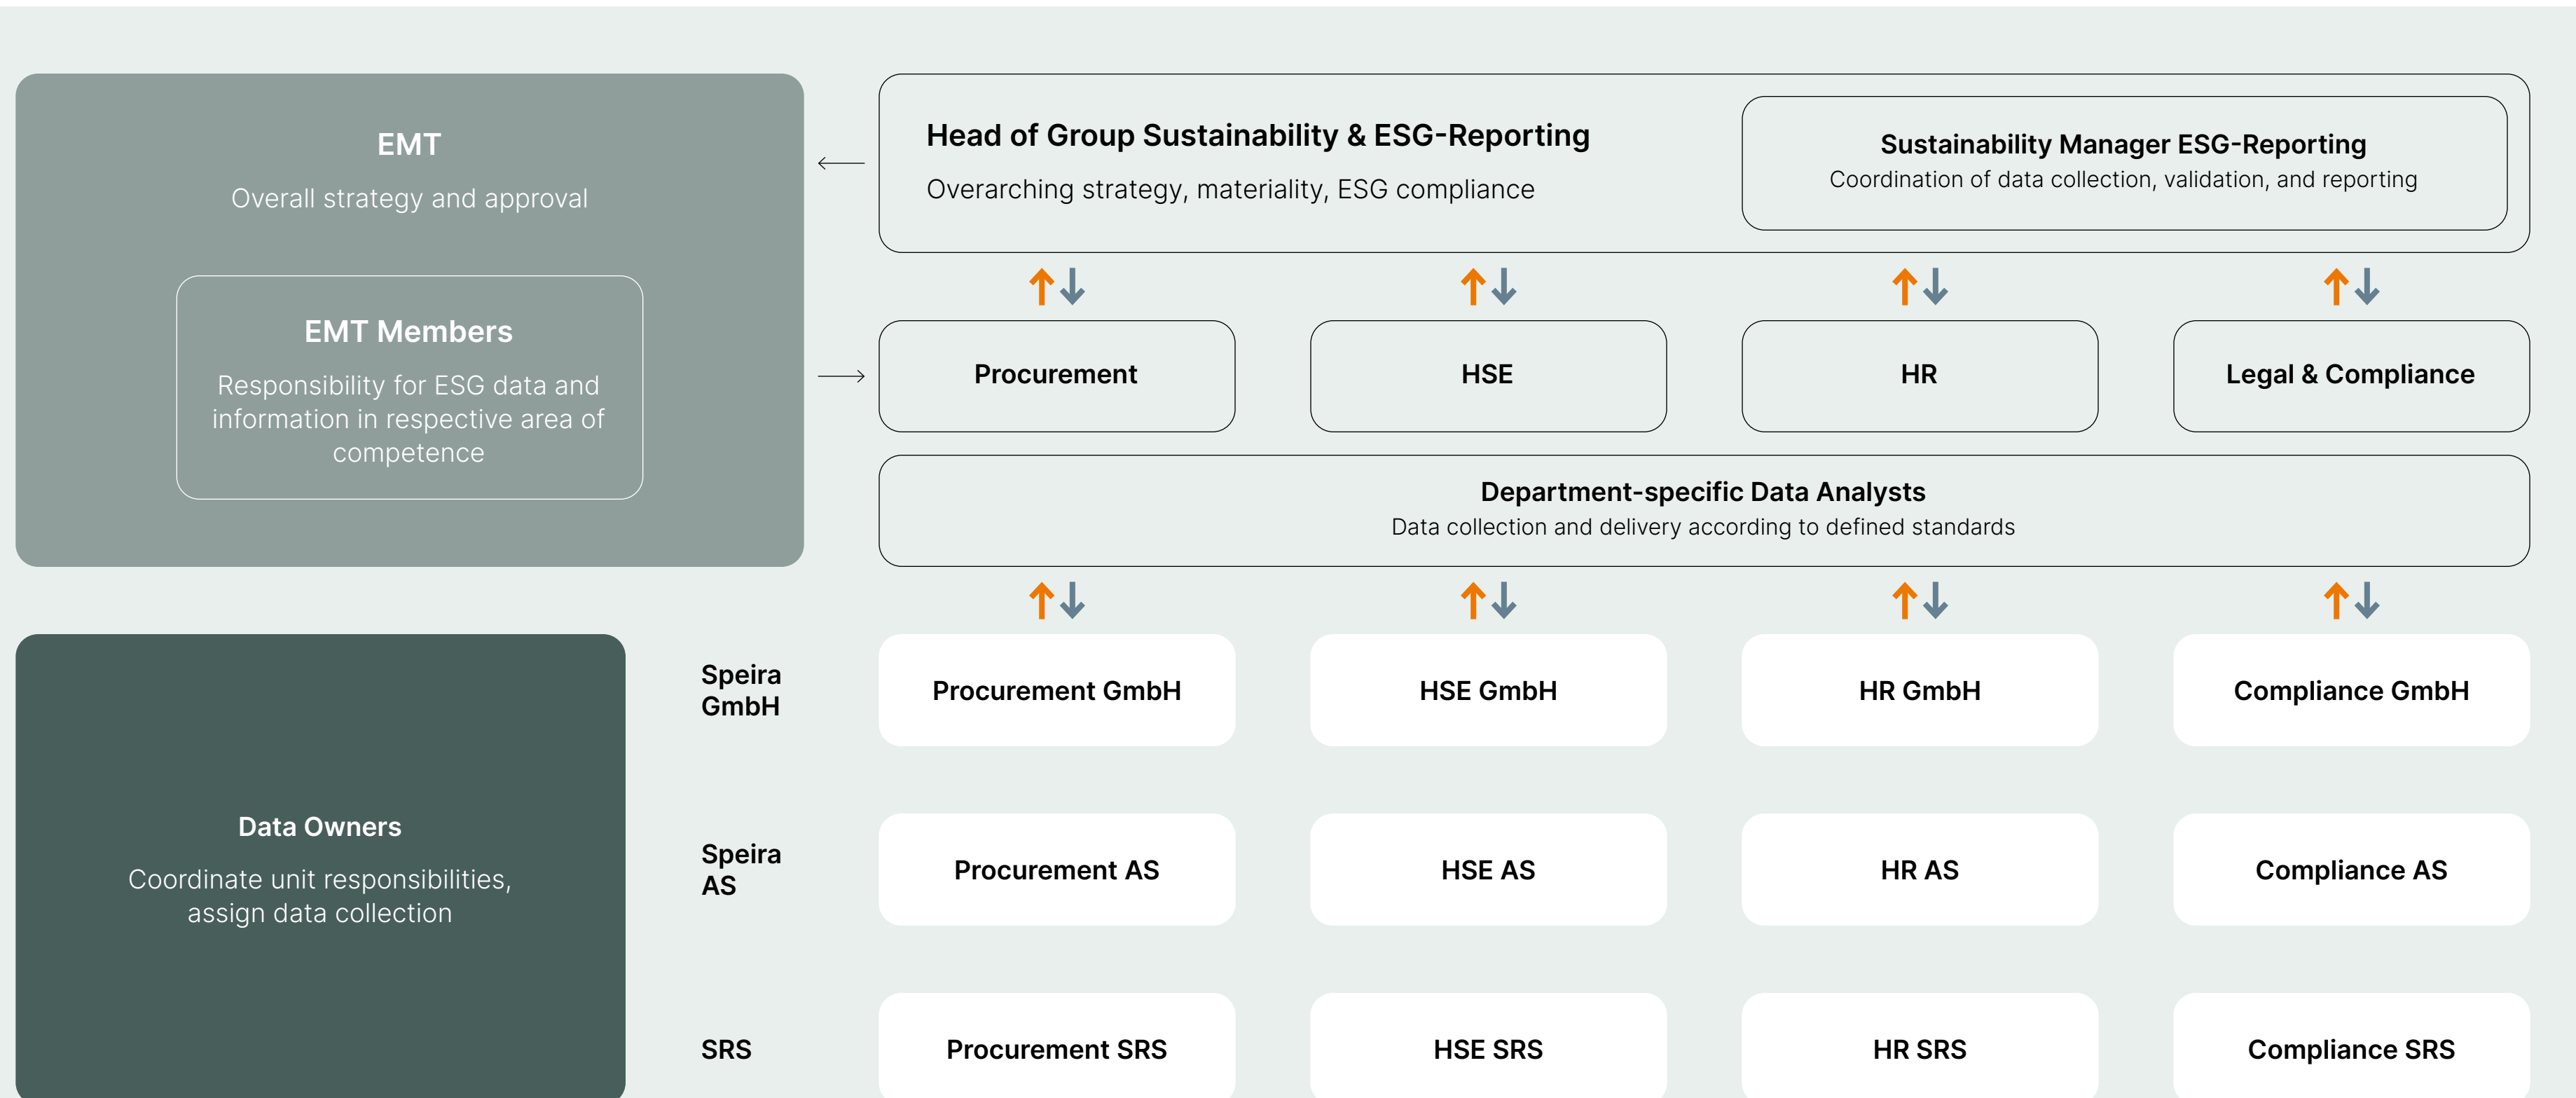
EMT

Overall strategy and approval

EMT Members

Responsibility for ESG data and information in respective area of competence

Head of Group Sustainability & ESG-Reporting

Overarching strategy, materiality, ESG compliance

Sustainability Manager ESG-Reporting

Coordination of data collection, validation, and reporting

Procurement

HSE

HR

Legal & Compliance

Department-specific Data Analysts

Data collection and delivery according to defined standards

Data Owners

Coordinate unit responsibilities, assign data collection

Speira GmbH

Procurement GmbH

HSE GmbH

HR GmbH

Compliance GmbH

Speira AS

Procurement AS

HSE AS

HR AS

Compliance AS

SRS

Procurement SRS

HSE SRS

HR SRS

Compliance SRS